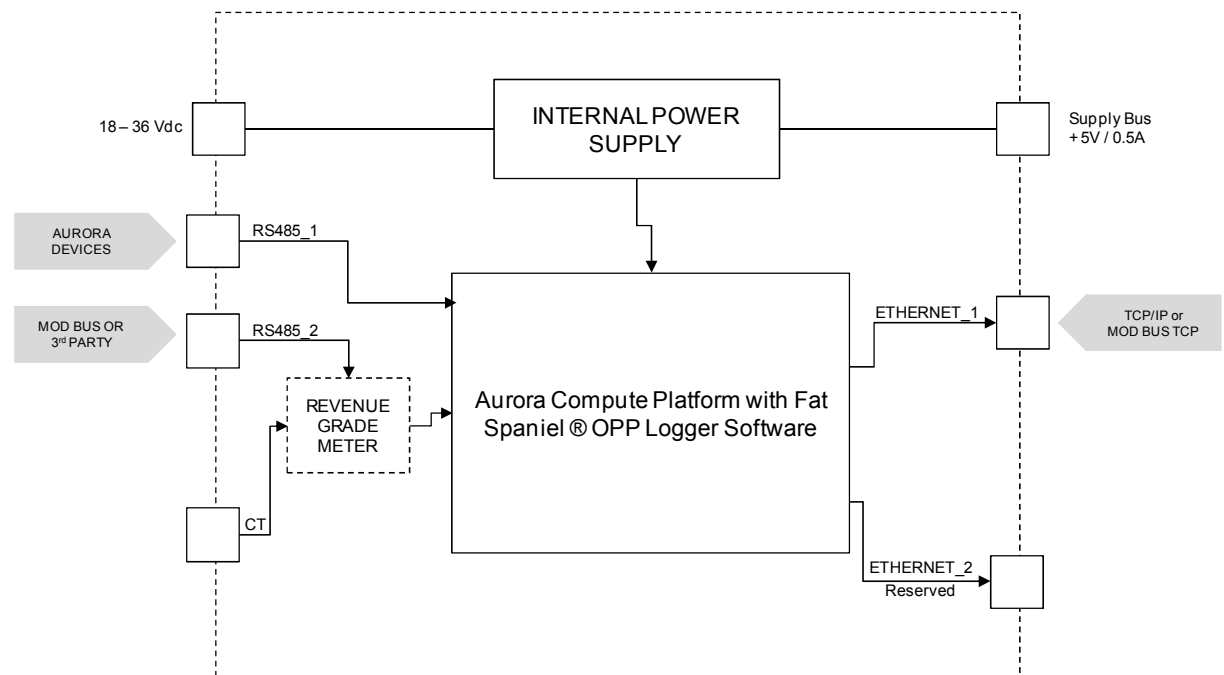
18 – 36 Vdc

INTERNAL POWER SUPPLY

Supply Bus +5V / 0.5A

AURORA DEVICES

RS485_1

MOD BUS OR 3rd PARTY

RS485_2

ETHERNET_1

TCP/IP or MOD BUS TCP

REVENUE GRADE METER

Aurora Compute Platform with Fat Spaniel ® OPP Logger Software

CT

ETHERNET_2

Reserved